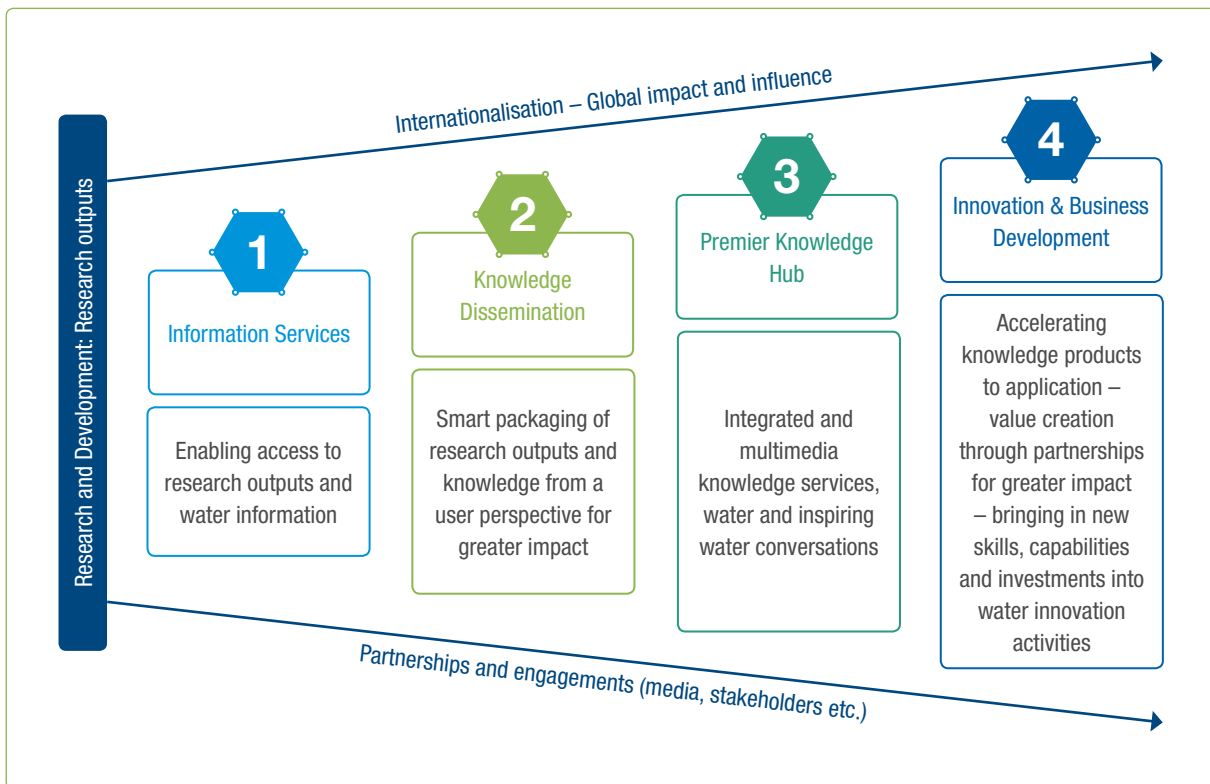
Research and Development: Research outputs

Internationalisation – Global impact and influence

1

Information Services

Enabling access to research outputs and water information

2

Knowledge Dissemination

Smart packaging of research outputs and knowledge from a user perspective for greater impact

3

Premier Knowledge Hub

Integrated and multimedia knowledge services, water and inspiring water conversations

4

Innovation & Business Development

Accelerating knowledge products to application – value creation through partnerships for greater impact – bringing in new skills, capabilities and investments into water innovation activities

Partnerships and engagements (media, stakeholders etc.)